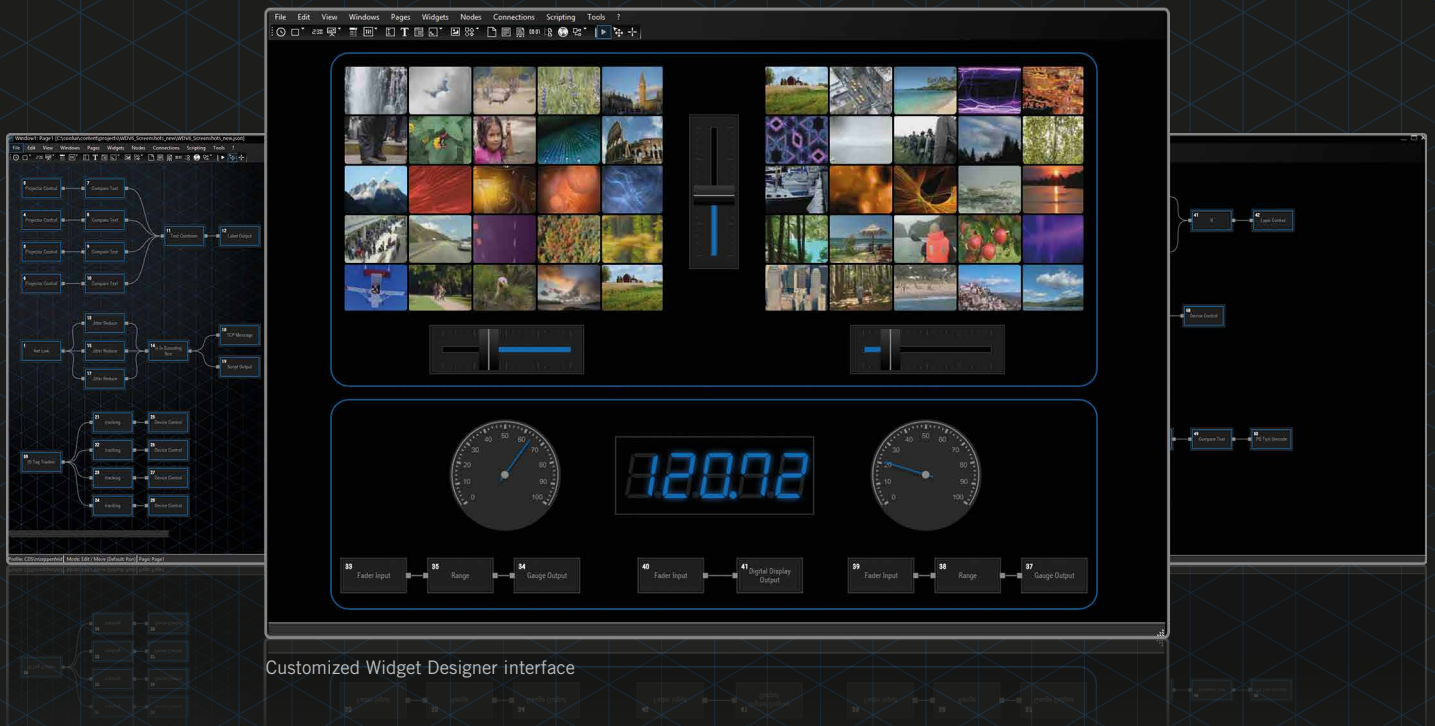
File Edit View Windows Pages Widgets Nodes Connections Scripting Tools ?

120.72

33 Fader Input
35 Range
34 Gauge Output
40 Fader Input
41 Digital Display Output
39 Fader Input
38 Range
37 Gauge Output

Window1: Page1 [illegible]
File Edit View Windows Pages Widgets Nodes Connections Scripting Tools ?

Projector Control
Compare Text
Projector Control
Compare Text
Projector Control
Compare Text
Projector Control
Compare Text
11 Text Combiner
12 Label Output
Net Link
Jitter Reducer
Jitter Reducer
Jitter Reducer
14 1 to Bypassing Bus
18 TCP Message
19 Script Output
ID Tag Tracker
Tracking
Device Control
Tracking
Device Control
Tracking
Device Control
Tracking
Device Control

41 If
42 Logic Control
Device Control
Compare Text
PB Text Decode

Customized Widget Designer interface